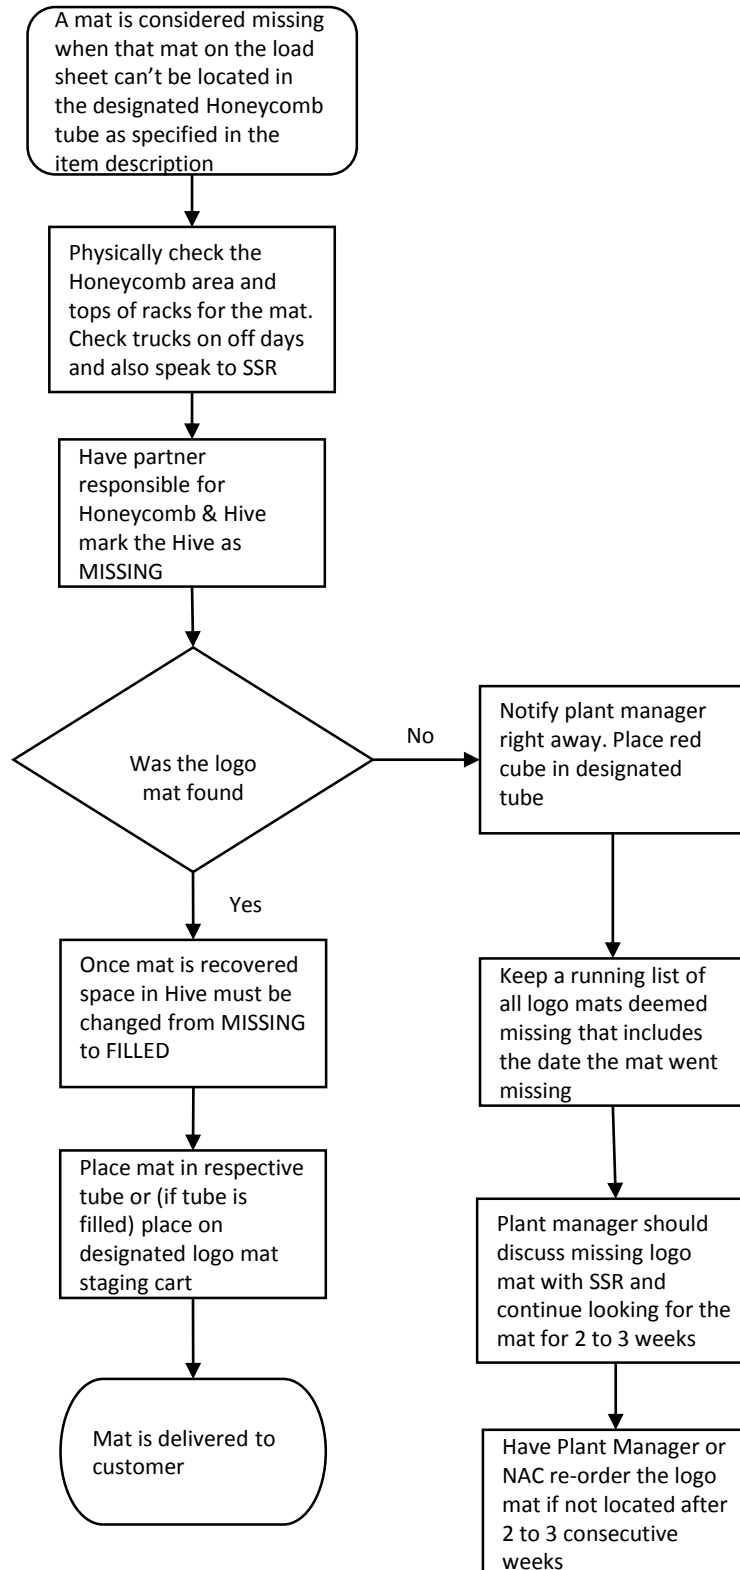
A mat is considered missing when that mat on the load sheet can't be located in the designated Honeycomb tube as specified in the item description

Physically check the Honeycomb area and tops of racks for the mat. Check trucks on off days and also speak to SSR

Have partner responsible for Honeycomb & Hive mark the Hive as MISSING

Was the logo mat found

No

Notify plant manager right away. Place red cube in designated tube

Keep a running list of all logo mats deemed missing that includes the date the mat went missing

Plant manager should discuss missing logo mat with SSR and continue looking for the mat for 2 to 3 weeks

Have Plant Manager or NAC re-order the logo mat if not located after 2 to 3 consecutive weeks

Yes

Once mat is recovered space in Hive must be changed from MISSING to FILLED

Place mat in respective tube or (if tube is filled) place on designated logo mat staging cart

Mat is delivered to customer